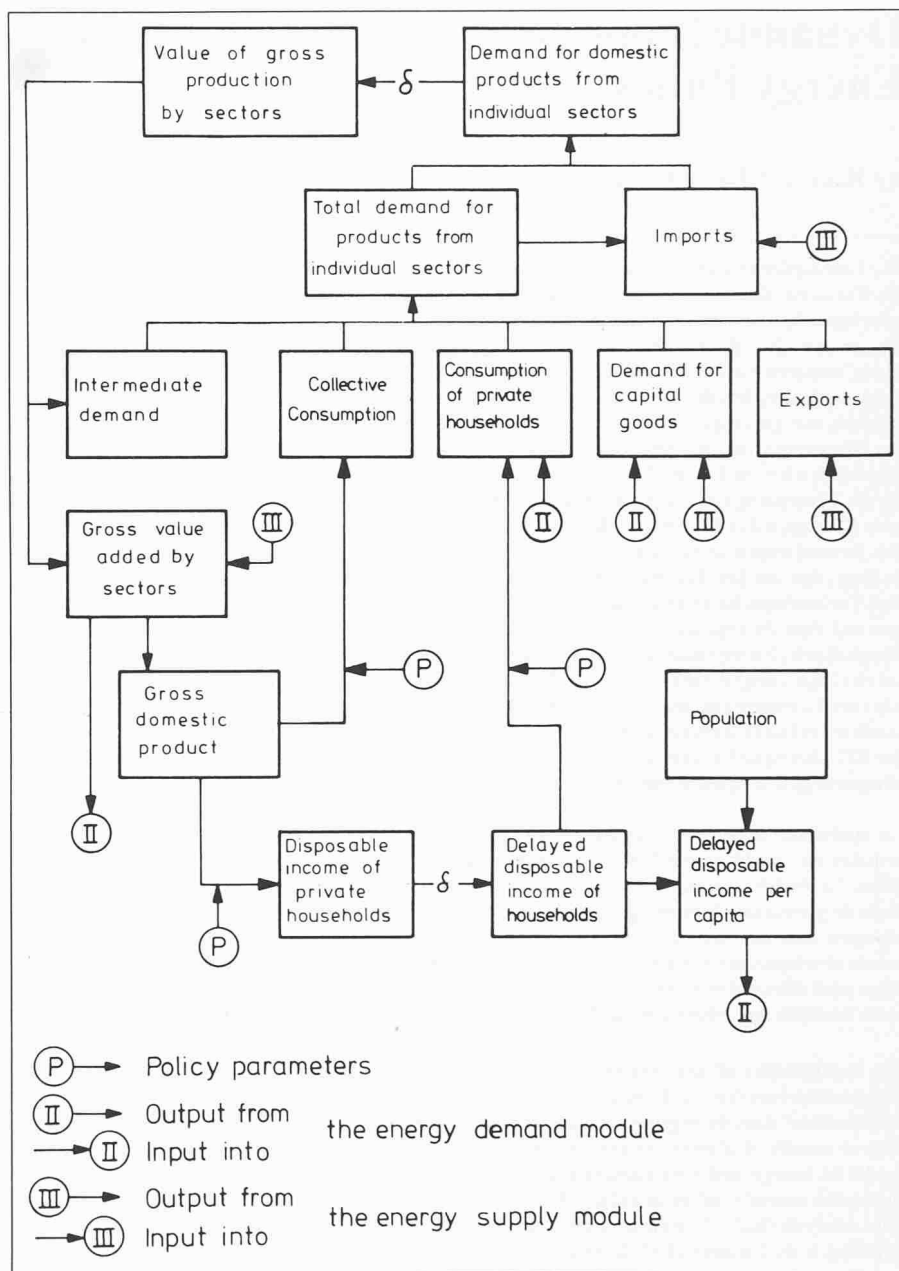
Value of gross production by sectors

$\delta$

Demand for domestic products from individual sectors

Total demand for products from individual sectors

Imports

III

Intermediate demand

Collective Consumption

Consumption of private households

Demand for capital goods

Exports

II

II

III

III

Gross value added by sectors

III

P

P

Gross domestic product

Population

II

Disposable income of private households

$\delta$

Delayed disposable income of households

Delayed disposable income per capita

P

II

P Policy parameters

II Output from

II Input into

the energy demand module

III Output from

III Input into

the energy supply module